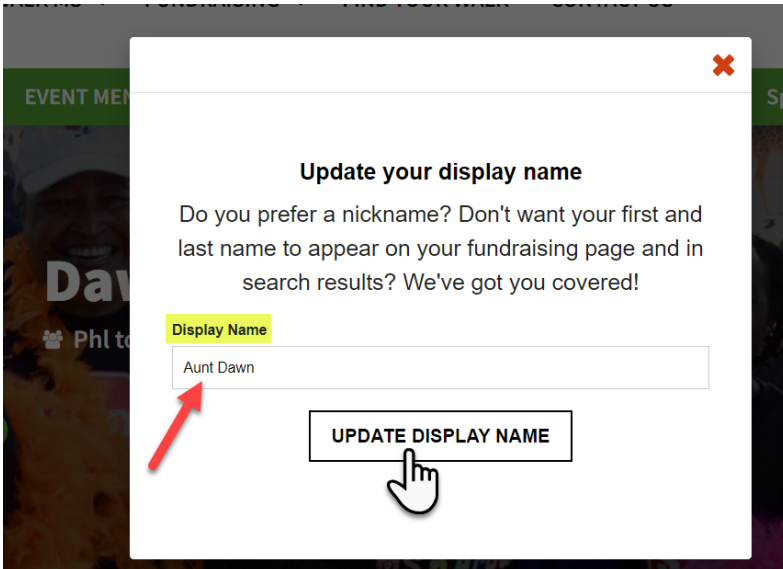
EVENT MEN

Dav

Phl to

Sp

Update your display name

Do you prefer a nickname? Don't want your first and last name to appear on your fundraising page and in search results? We've got you covered!

Display Name

Aunt Dawn

UPDATE DISPLAY NAME